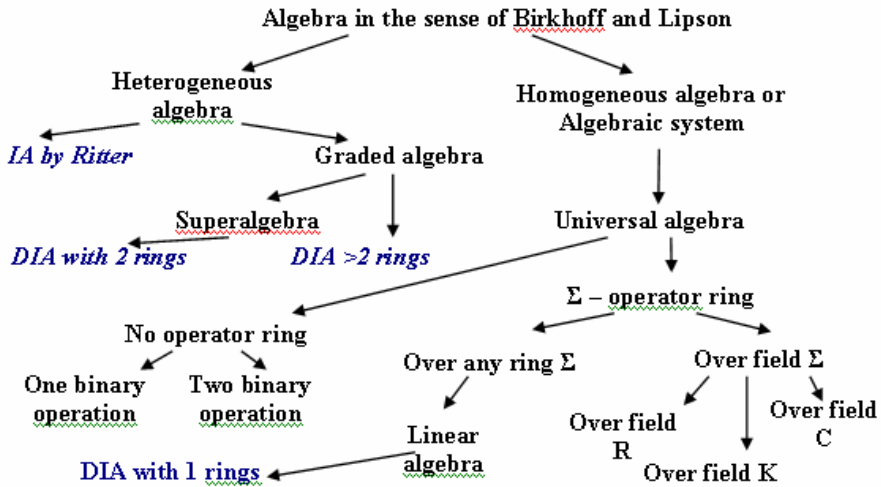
Algebra in the sense of Birkhoff and Lipson

Heterogeneous algebra

Homogeneous algebra or Algebraic system

IA by Ritter

Graded algebra

Superalgebra

DIA with 2 rings

DIA >2 rings

Universal algebra

$\Sigma$ – operator ring

No operator ring

Over any ring $\Sigma$

Over field $\Sigma$

One binary operation

Two binary operation

Linear algebra

Over field R

Over field K

Over field C

DIA with 1 rings